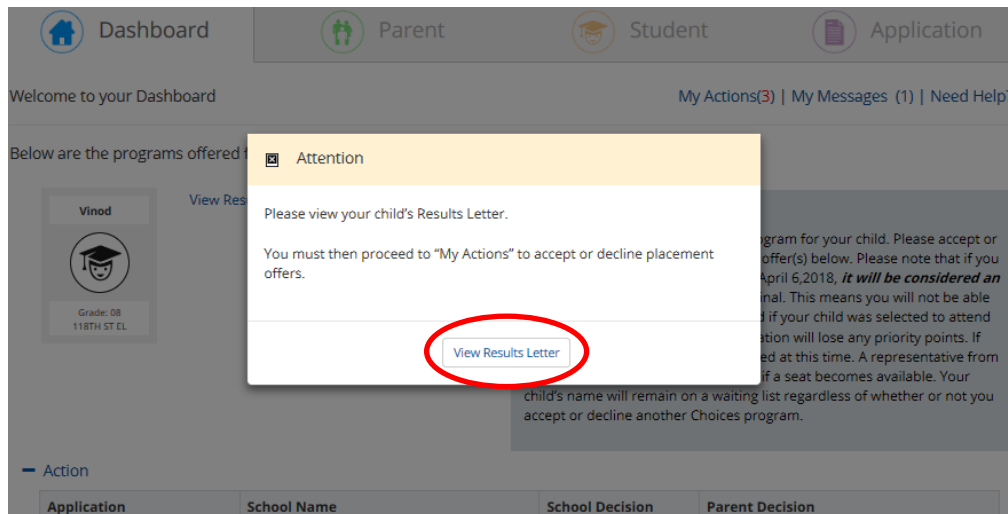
Dashboard Parent Student Application

Welcome to your Dashboard

My Actions(3) | My Messages (1) | Need Help

Below are the programs offered t

Vinod

Grade: 08
118TH ST EL

View Res

Attention

Please view your child's Results Letter.

You must then proceed to "My Actions" to accept or decline placement offers.

View Results Letter

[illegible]gram for your child. Please accept or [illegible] offer(s) below. Please note that if you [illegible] April 6,2018, ***it will be considered an*** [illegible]inal. This means you will not be able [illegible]d if your child was selected to attend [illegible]ation will lose any priority points. If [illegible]ed at this time. A representative from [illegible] if a seat becomes available. Your child's name will remain on a waiting list regardless of whether or not you accept or decline another Choices program.

− Action

| Application | School Name | School Decision | Parent Decision |
|---|---|---|---|